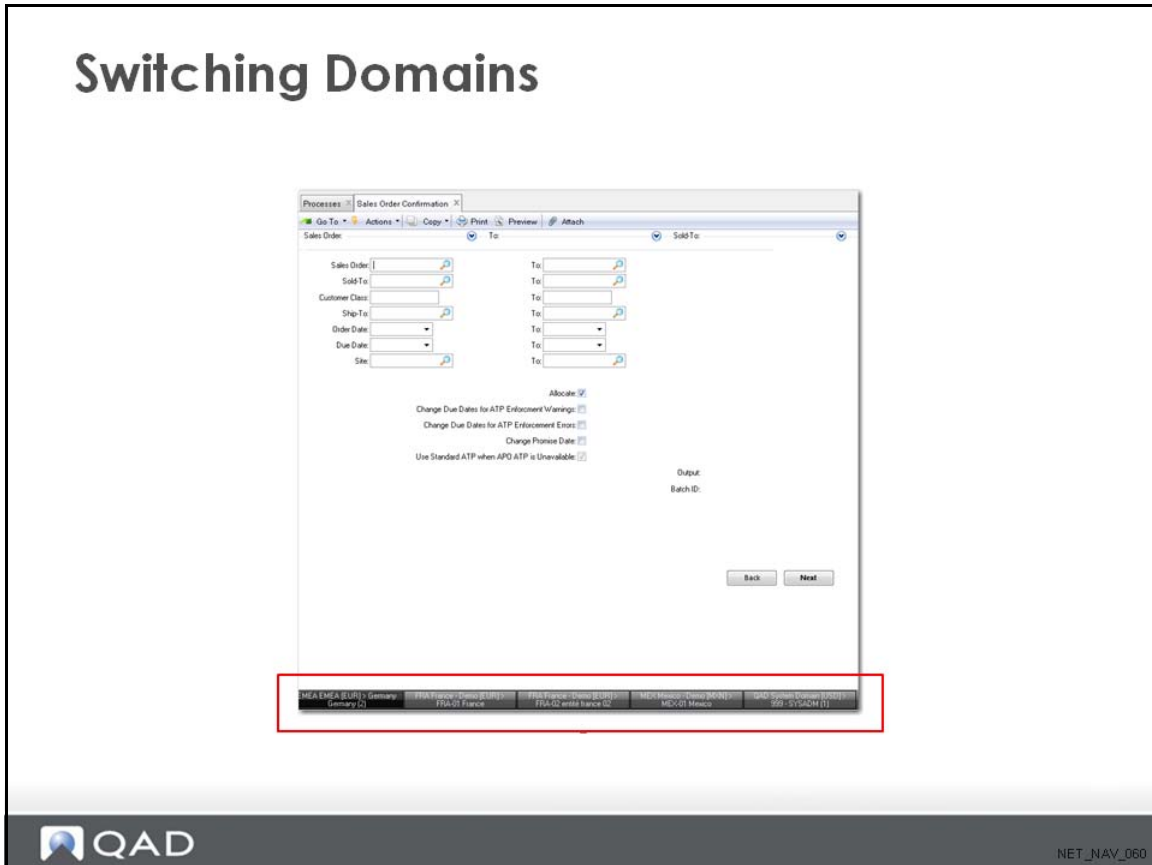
Switching Domains

Processes | Sales Order Confirmation

Go To | Actions | Copy | Print | Preview | Attach

Sales Order: To: Sold-To:

Sales Order: To:
Sold-To: To:
Customer Class: To:
Ship-To: To:
Order Date: To:
Due Date: To:
Site: To:

Allocate:
Change Due Dates for ATP Enforcement Warnings:
Change Due Dates for ATP Enforcement Errors:
Change Promise Date:
Use Standard ATP when APO ATP is Unavailable:

Output:
Batch ID:

Back Next

EMEA EMEA [EUR] > Germany Germany (2) | FRA France - Demo [EUR] > FRA-01 France | FRA France - Demo [EUR] > FRA-02 entité france 02 | MEX Mexico - Demo [MXN] > MEX-01 Mexico | QAD System Domain [USD] > 999 - SYSADM (1)

QAD

NET_NAV_060